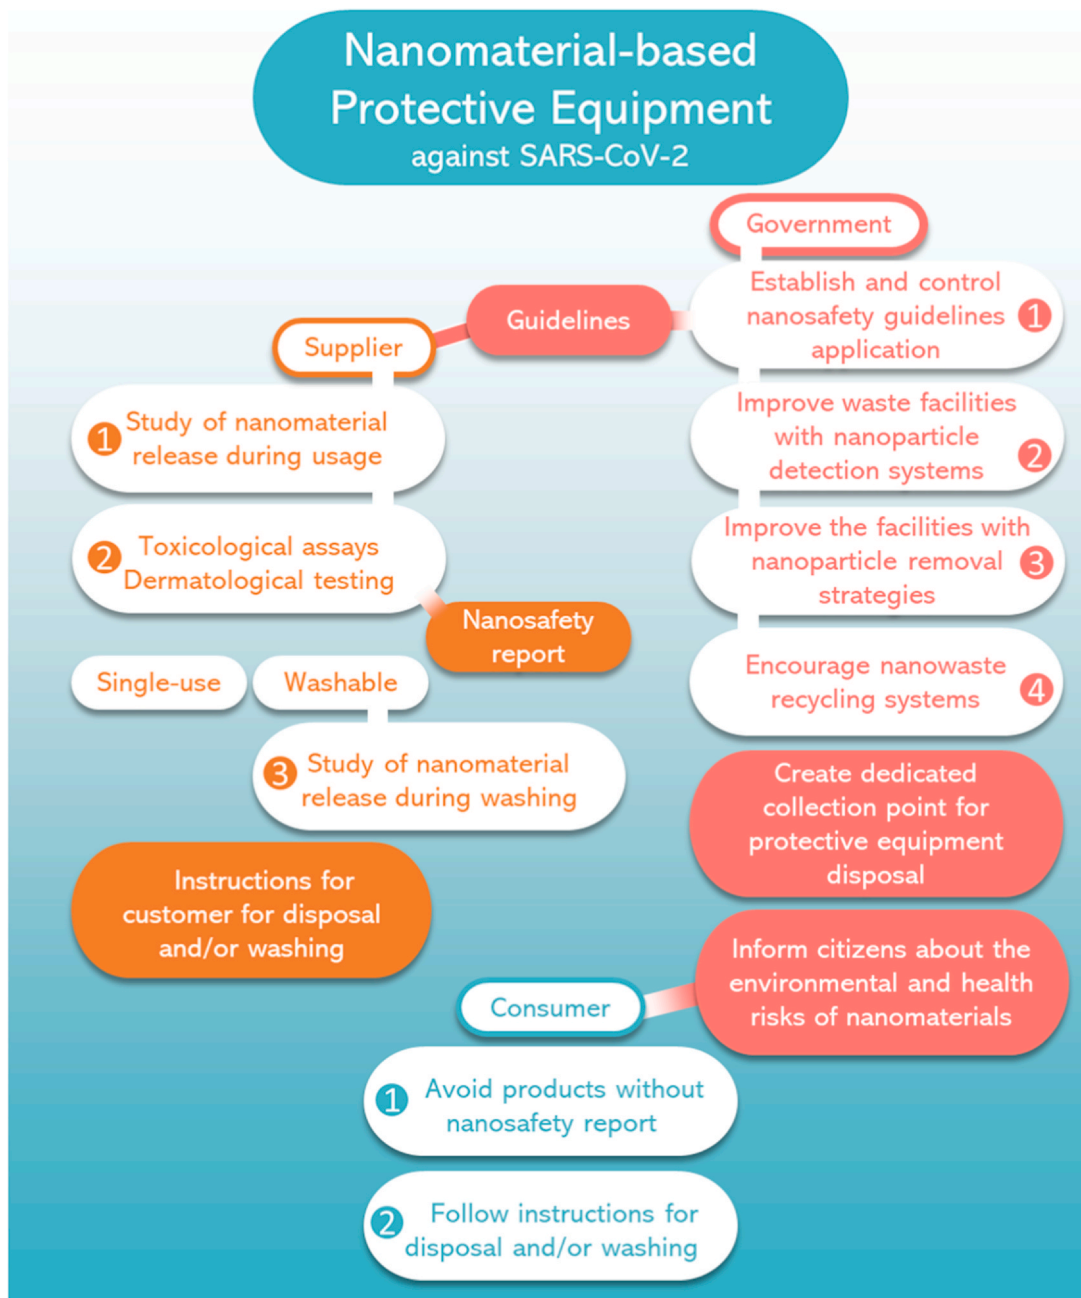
Nanomaterial-based Protective Equipment against SARS-CoV-2

Government

Guidelines

Supplier

Establish and control nanosafety guidelines application 1

1 Study of nanomaterial release during usage

Improve waste facilities with nanoparticle detection systems 2

2 Toxicological assays Dermatological testing

Improve the facilities with nanoparticle removal strategies 3

Nanosafety report

Single-use

Washable

Encourage nanowaste recycling systems 4

3 Study of nanomaterial release during washing

Create dedicated collection point for protective equipment disposal

Instructions for customer for disposal and/or washing

Inform citizens about the environmental and health risks of nanomaterials

Consumer

1 Avoid products without nanosafety report

2 Follow instructions for disposal and/or washing